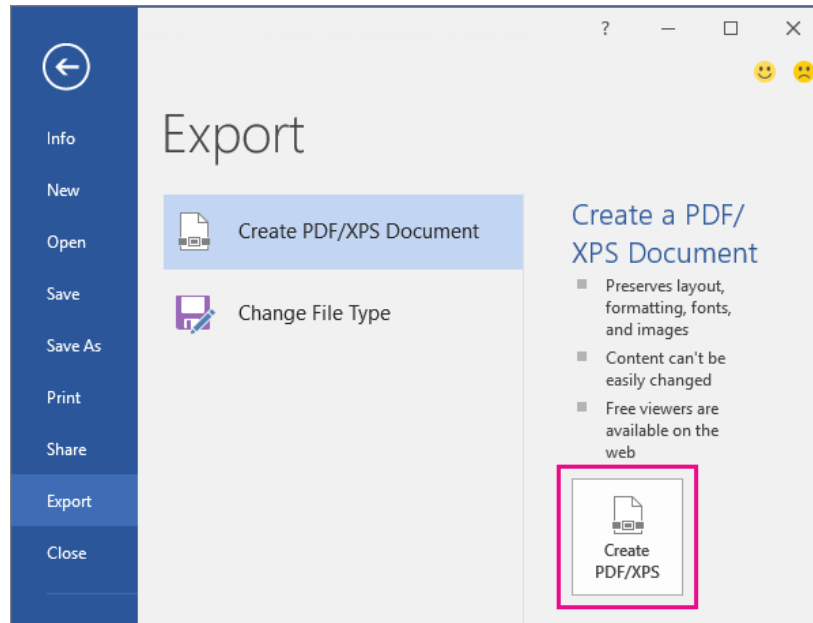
?

Info

New

Open

Save

Save As

Print

Share

Export

Close

Export

Create PDF/XPS Document

Change File Type

Create a PDF/ XPS Document

Preserves layout, formatting, fonts, and images

Content can't be easily changed

Free viewers are available on the web

Create PDF/XPS